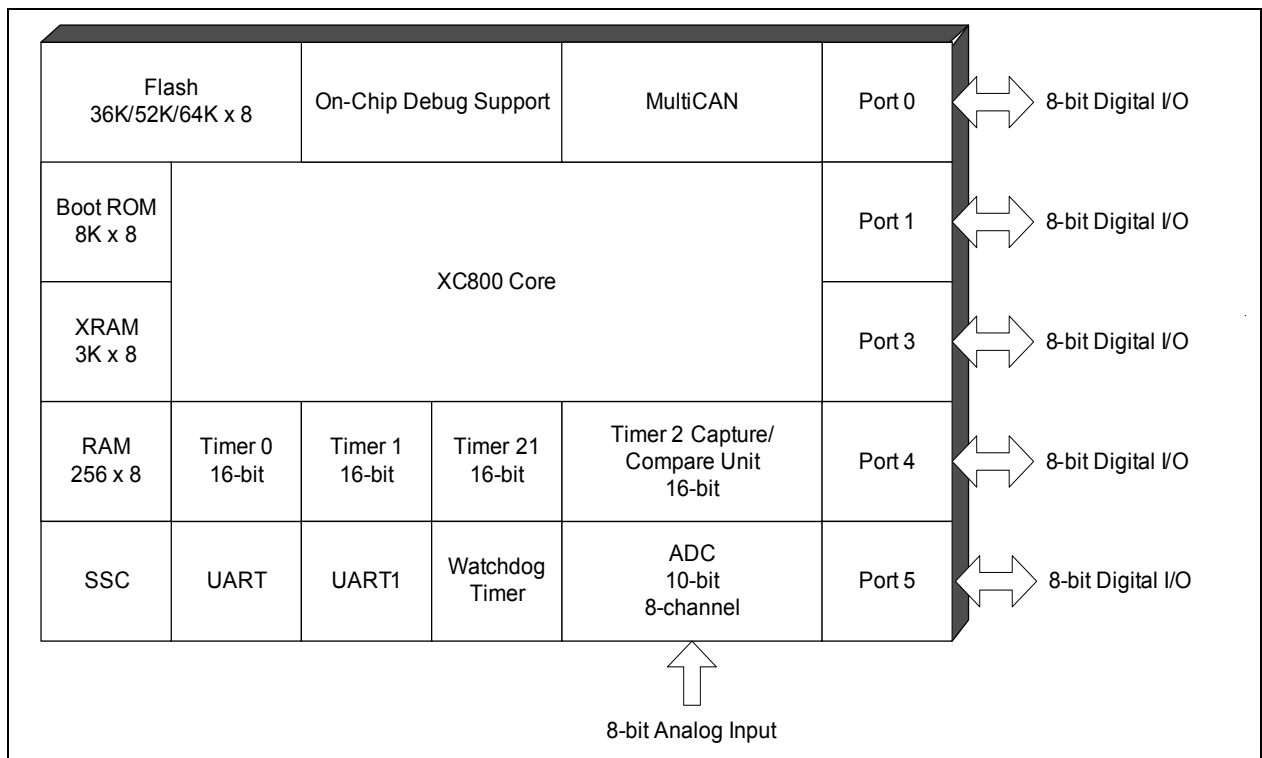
Flash
36K/52K/64K x 8

On-Chip Debug Support

MultiCAN

Port 0

8-bit Digital I/O

Boot ROM
8K x 8

XC800 Core

Port 1

8-bit Digital I/O

XRAM
3K x 8

Port 3

8-bit Digital I/O

RAM
256 x 8

Timer 0
16-bit

Timer 1
16-bit

Timer 21
16-bit

Timer 2 Capture/
Compare Unit
16-bit

Port 4

8-bit Digital I/O

SSC

UART

UART1

Watchdog
Timer

ADC
10-bit
8-channel

Port 5

8-bit Digital I/O

8-bit Analog Input